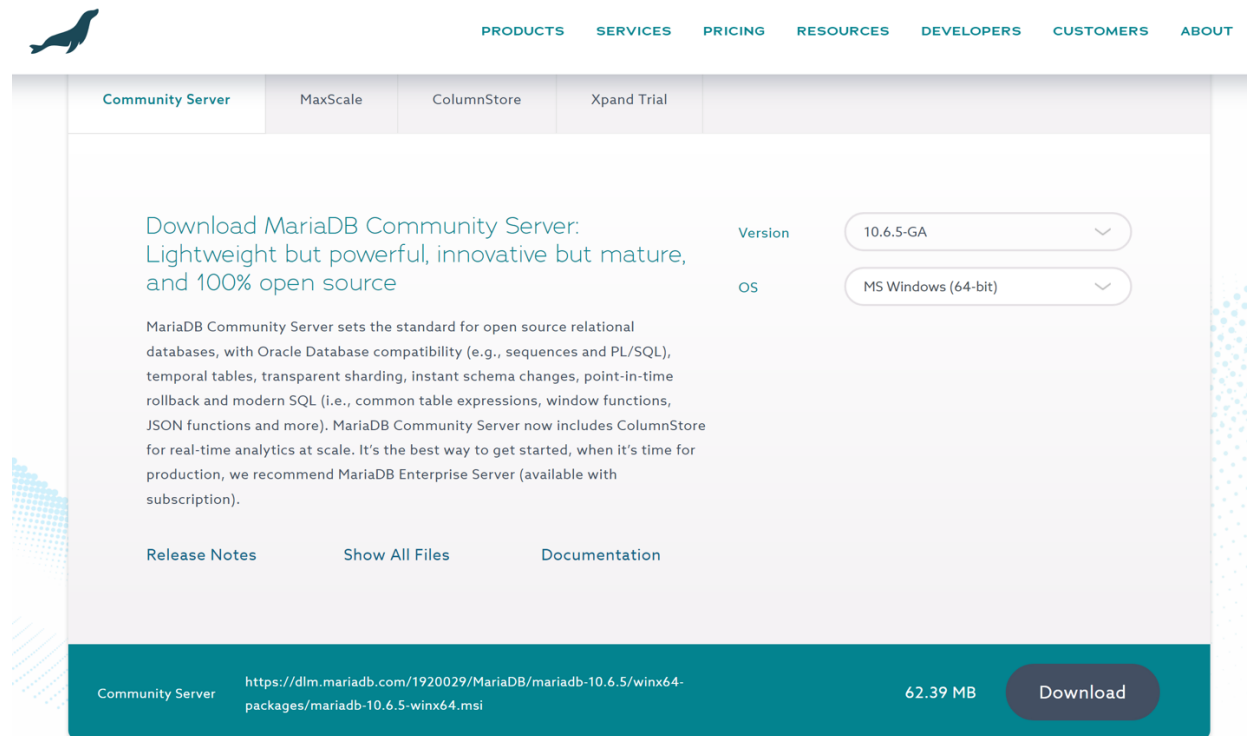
PRODUCTS SERVICES PRICING RESOURCES DEVELOPERS CUSTOMERS ABOUT

Community Server MaxScale ColumnStore Xpand Trial

Download MariaDB Community Server: Lightweight but powerful, innovative but mature, and 100% open source

MariaDB Community Server sets the standard for open source relational databases, with Oracle Database compatibility (e.g., sequences and PL/SQL), temporal tables, transparent sharding, instant schema changes, point-in-time rollback and modern SQL (i.e., common table expressions, window functions, JSON functions and more). MariaDB Community Server now includes ColumnStore for real-time analytics at scale. It's the best way to get started, when it's time for production, we recommend MariaDB Enterprise Server (available with subscription).

Version 10.6.5-GA

OS MS Windows (64-bit)

Release Notes Show All Files Documentation

Community Server https://dlm.mariadb.com/1920029/MariaDB/mariadb-10.6.5/winx64-packages/mariadb-10.6.5-winx64.msi 62.39 MB Download